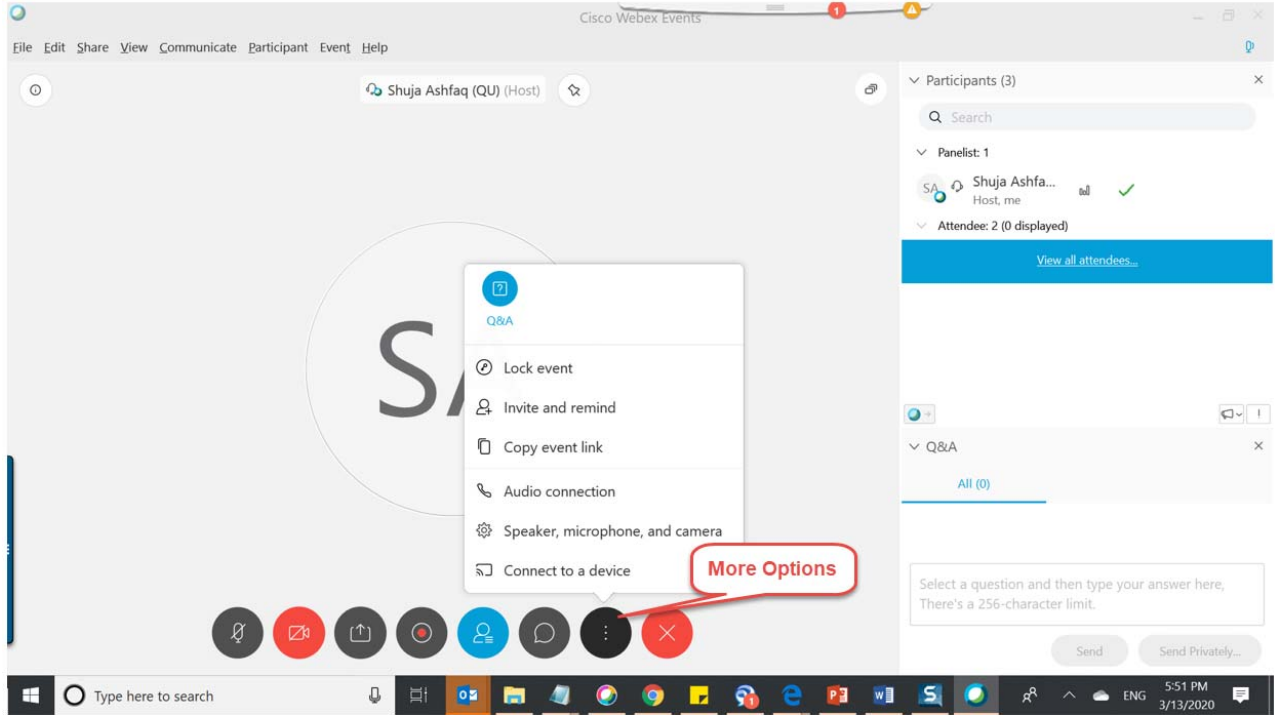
Cisco Webex Events

File Edit Share View Communicate Participant Event Help

Shuja Ashfaq (QU) (Host)

SA

Q&A

Lock event

Invite and remind

Copy event link

Audio connection

Speaker, microphone, and camera

Connect to a device

More Options

Participants (3)

Search

Panelist: 1

SA

Shuja Ashfa...

Host, me

Attendee: 2 (0 displayed)

View all attendees...

Q&A

All (0)

Select a question and then type your answer here, There's a 256-character limit.

Send

Send Privately...

Type here to search

ENG

5:51 PM

3/13/2020